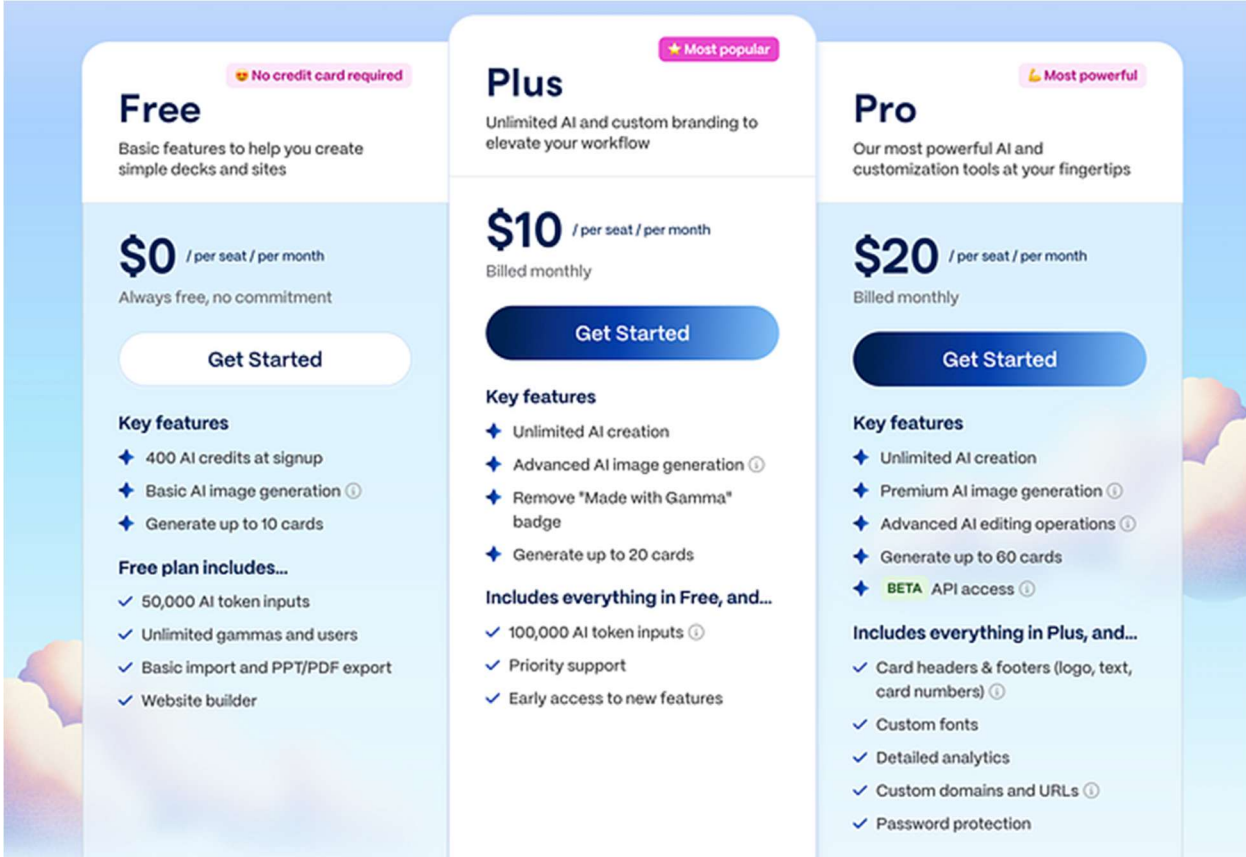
No credit card required

Free

Basic features to help you create simple decks and sites

$0 / per seat / per month

Always free, no commitment

Get Started

Key features

400 AI credits at signup

Basic AI image generation

Generate up to 10 cards

Free plan includes...

50,000 AI token inputs

Unlimited gammas and users

Basic import and PPT/PDF export

Website builder

Most popular

Plus

Unlimited AI and custom branding to elevate your workflow

$10 / per seat / per month

Billed monthly

Get Started

Key features

Unlimited AI creation

Advanced AI image generation

Remove "Made with Gamma" badge

Generate up to 20 cards

Includes everything in Free, and...

100,000 AI token inputs

Priority support

Early access to new features

Most powerful

Pro

Our most powerful AI and customization tools at your fingertips

$20 / per seat / per month

Billed monthly

Get Started

Key features

Unlimited AI creation

Premium AI image generation

Advanced AI editing operations

Generate up to 60 cards

BETA API access

Includes everything in Plus, and...

Card headers & footers (logo, text, card numbers)

Custom fonts

Detailed analytics

Custom domains and URLs

Password protection